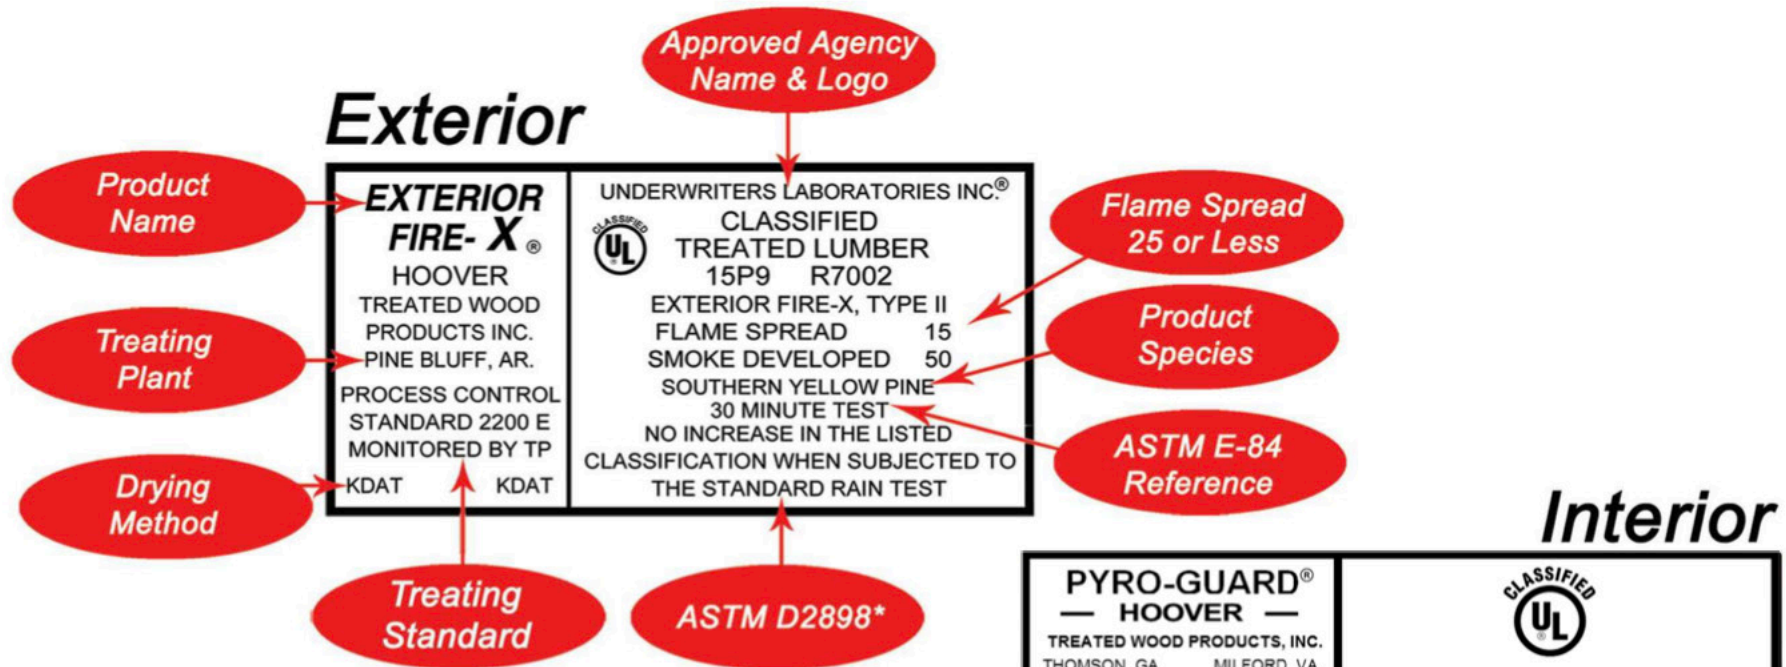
Approved Agency Name & Logo

Exterior

Product Name

Treating Plant

Drying Method

EXTERIOR FIRE- X®
HOOVER
TREATED WOOD PRODUCTS INC.
PINE BLUFF, AR.

PROCESS CONTROL STANDARD 2200 E MONITORED BY TP

KDAT KDAT

UNDERWRITERS LABORATORIES INC.®
CLASSIFIED
UL
CLASSIFIED
TREATED LUMBER
15P9 R7002
EXTERIOR FIRE-X, TYPE II
FLAME SPREAD 15
SMOKE DEVELOPED 50
SOUTHERN YELLOW PINE
30 MINUTE TEST
NO INCREASE IN THE LISTED CLASSIFICATION WHEN SUBJECTED TO THE STANDARD RAIN TEST

Flame Spread 25 or Less

Product Species

ASTM E-84 Reference

Treating Standard

ASTM D2898*

Interior

PYRO-GUARD®
— HOOVER —
TREATED WOOD PRODUCTS, INC.
THOMSON, GA. MILFORD, VA.

CLASSIFIED
UL